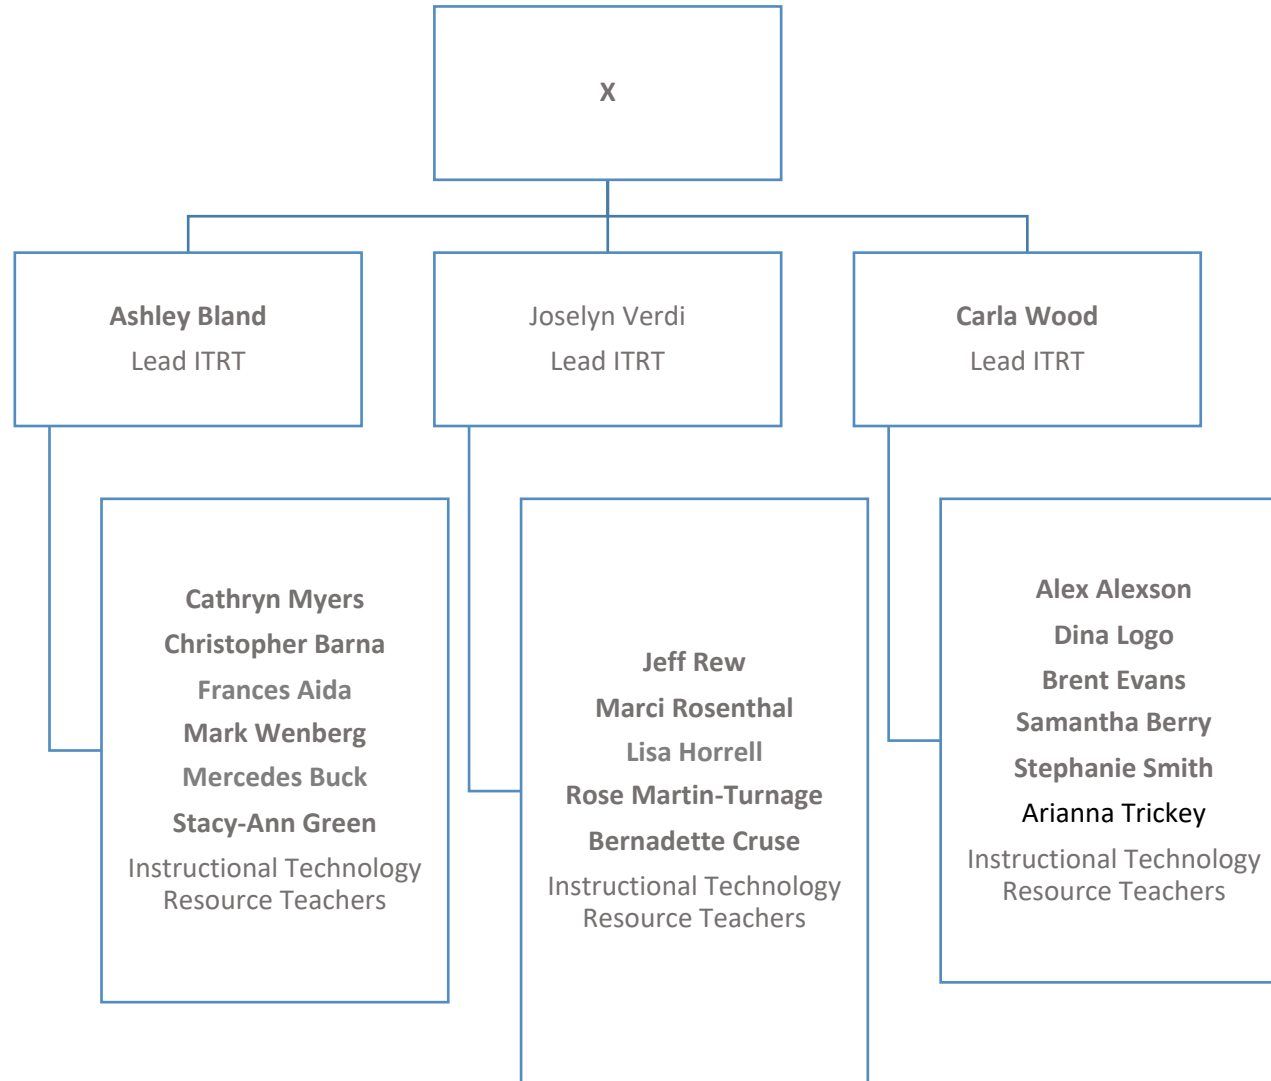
X

Ashley Bland
Lead ITRT

Joselyn Verdi
Lead ITRT

Carla Wood
Lead ITRT

Cathryn Myers
Christopher Barna
Frances Aida
Mark Wenberg
Mercedes Buck
Stacy-Ann Green
Instructional Technology Resource Teachers

Jeff Rew
Marci Rosenthal
Lisa Horrell
Rose Martin-Turnage
Bernadette Cruse
Instructional Technology Resource Teachers

Alex Alexson
Dina Logo
Brent Evans
Samantha Berry
Stephanie Smith
Arianna Trickey
Instructional Technology Resource Teachers